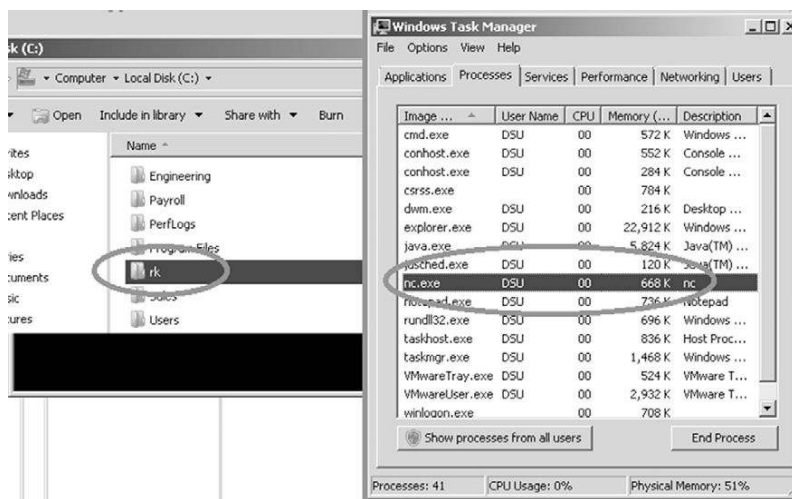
sk (C:)

▾ Computer ▾ Local Disk (C:) ▾

▾ Open Include in library ▾ Share with ▾ Burn

Name

rites
sktop
wnloads
cent Places

ries
cuments
sic
tures

Engineering
Payroll
PerfLogs
Program Files
rk
Sales
Users

Windows Task Manager

File Options View Help

Applications Processes Services Performance Networking Users

| Image ... | User Name | CPU | Memory (... | Description |
|---|---|---|---|---|
| cmd.exe | DSU | 00 | 572 K | Windows ... |
| conhost.exe | DSU | 00 | 552 K | Console ... |
| conhost.exe | DSU | 00 | 284 K | Console ... |
| csrss.exe | | 00 | 784 K | |
| dwm.exe | DSU | 00 | 216 K | Desktop ... |
| explorer.exe | DSU | 00 | 22,912 K | Windows ... |
| java.exe | DSU | 00 | 5,824 K | Java(TM) ... |
| jusched.exe | DSU | 00 | 120 K | Java(TM) ... |
| nc.exe | DSU | 00 | 668 K | nc |
| notepad.exe | DSU | 00 | 736 K | Notepad |
| rundll32.exe | DSU | 00 | 696 K | Windows ... |
| taskhost.exe | DSU | 00 | 836 K | Host Proc... |
| taskmgr.exe | DSU | 00 | 1,468 K | Windows ... |
| VMwareTray.exe | DSU | 00 | 524 K | VMware T... |
| VMwareUser.exe | DSU | 00 | 2,932 K | VMware T... |
| winlogon.exe | | 00 | 708 K | |

Show processes from all users

End Process

Processes: 41 CPU Usage: 0% Physical Memory: 51%